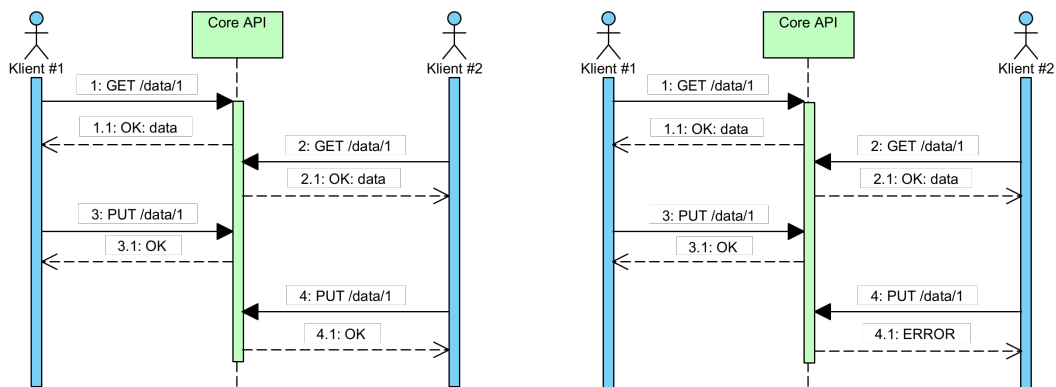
Klient #1

Core API

Klient #2

1: GET /data/1

1.1: OK: data

2: GET /data/1

2.1: OK: data

3: PUT /data/1

3.1: OK

4: PUT /data/1

4.1: OK

Klient #1

Core API

Klient #2

1: GET /data/1

1.1: OK: data

2: GET /data/1

2.1: OK: data

3: PUT /data/1

3.1: OK

4: PUT /data/1

4.1: ERROR